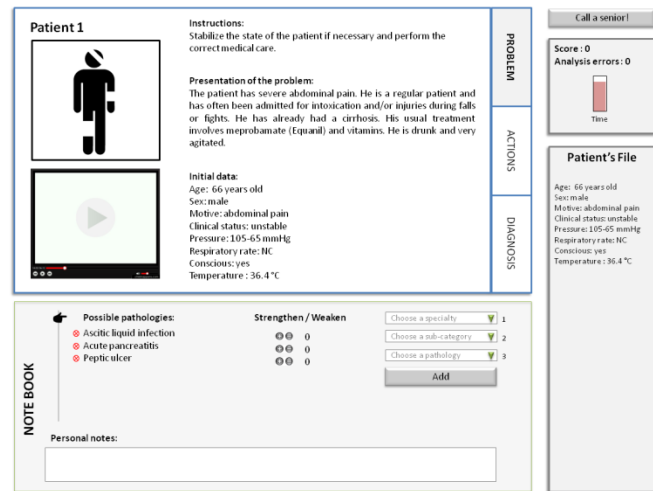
Patient 1

Instructions:
Stabilize the state of the patient if necessary and perform the correct medical care.

Presentation of the problem:
The patient has severe abdominal pain. He is a regular patient and has often been admitted for intoxication and/or injuries during falls or fights. He has already had a cirrhosis. His usual treatment involves meprobamate (Equanil) and vitamins. He is drunk and very agitated.

Initial data:
Age: 66 years old
Sex: male
Motive: abdominal pain
Clinical status: unstable
Pressure: 105-65 mmHg
Respiratory rate: NC
Conscious: yes
Temperature : 36.4 °C

PROBLEM
ACTIONS
DIAGNOSIS

Call a senior!

Score : 0
Analysis errors : 0
Time

Patient's File
Age: 66 years old
Sex: male
Motive: abdominal pain
Clinical status: unstable
Pressure: 105-65 mmHg
Respiratory rate: NC
Conscious: yes
Temperature : 36.4 °C

NOTE BOOK

Possible pathologies:
Ascitic liquid infection
Acute pancreatitis
Peptic ulcer

Strengthen / Weaken
0
0
0

Choose a specialty 1
Choose a sub-category 2
Choose a pathology 3
Add

Personal notes: